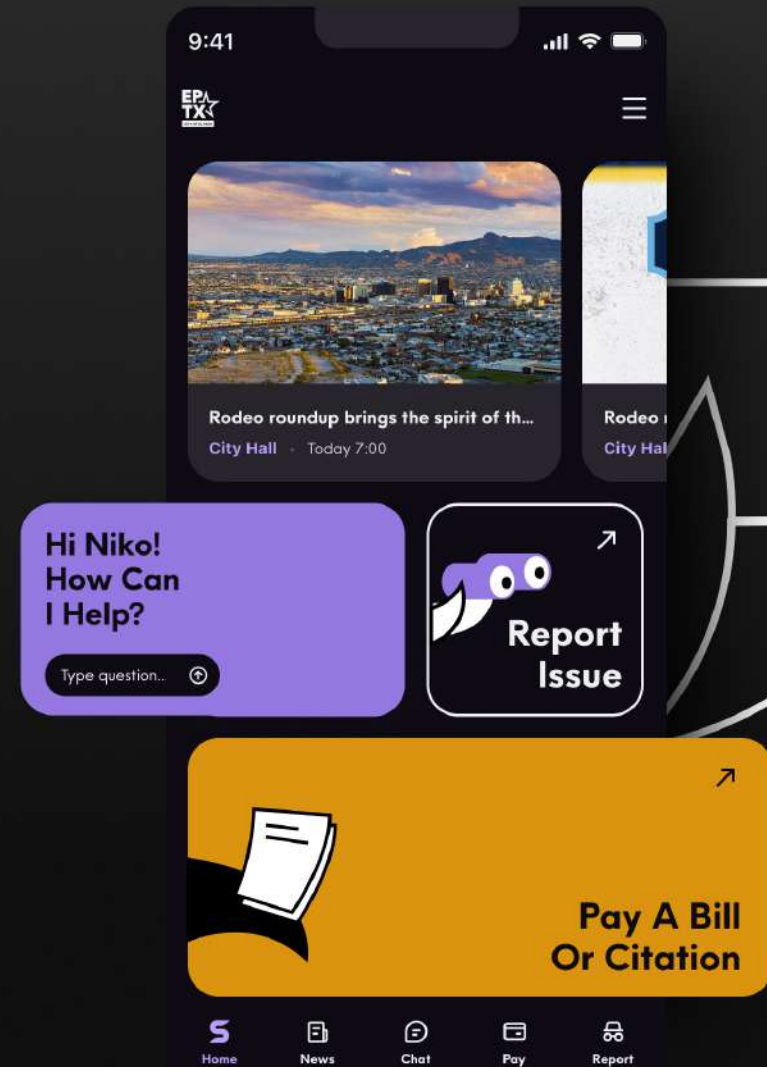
9:41

EP TX

Rodeo roundup brings the spirit of th...
City Hall · Today 7:00

Rodeo
City Hal

Hi Niko!
How Can
I Help?

Type question..

Report
Issue

Pay A Bill
Or Citation

Home
News
Chat
Pay
Report